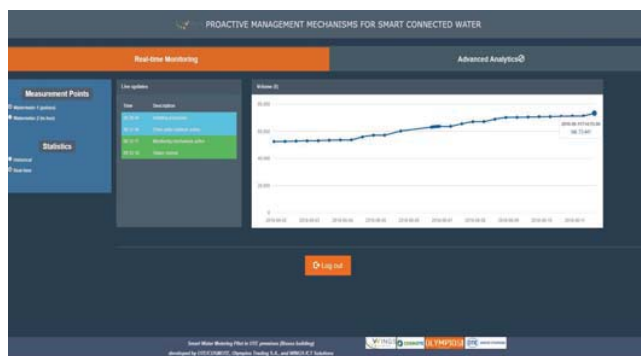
PROACTIVE MANAGEMENT MECHANISMS FOR SMART CONNECTED WATER

Real-time Monitoring

Advanced Analytics

Measurement Points

Watermeter 1 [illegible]

Watermeter 2 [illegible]

Statistics

Historical

Real-time

Live updates

| Time | Description |
|---|---|
| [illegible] | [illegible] |
| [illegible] | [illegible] |
| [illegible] | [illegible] |
| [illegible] | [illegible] |

Volume (l)

80,000

60,000

40,000

20,000

0

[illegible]

Log out

Smart Water Metering Pilot in OTE premises (Brown building)
developed by OTE/COSMOTE, Olympios Trading S.A. and WINGS ICT Solutions

WINGS COSMOTE OLYMPIOS OTE